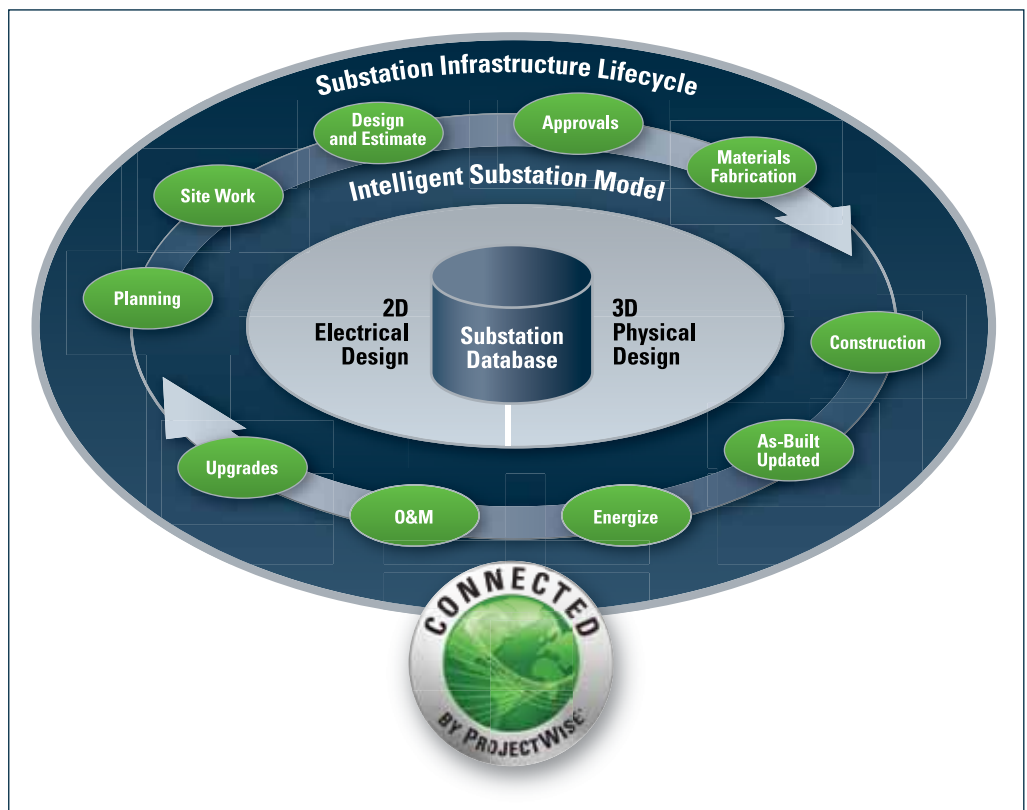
Substation Infrastructure Lifecycle

Design and Estimate

Approvals

Materials Fabrication

Site Work

Intelligent Substation Model

Planning

2D Electrical Design

Substation Database

3D Physical Design

Construction

As-Built Updated

Upgrades

O&M

Energize

CONNECTED

BY PROJECTWISE